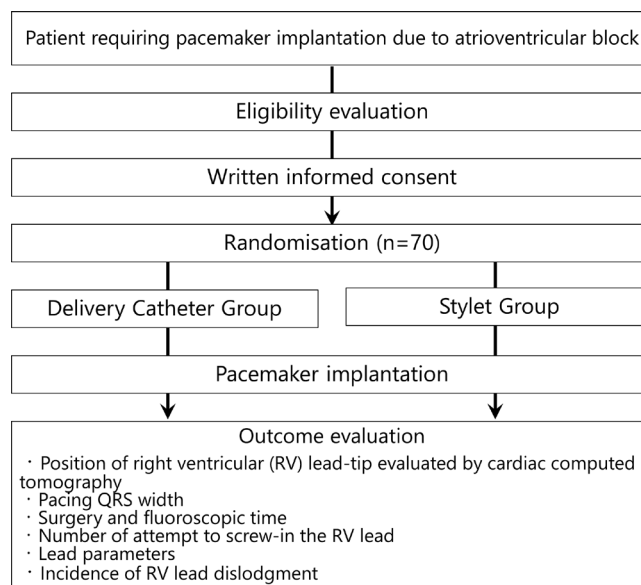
Patient requiring pacemaker implantation due to atrioventricular block

Eligibility evaluation

Written informed consent

Randomisation (n=70)

Delivery Catheter Group

Stylet Group

Pacemaker implantation

Outcome evaluation

・Position of right ventricular (RV) lead-tip evaluated by cardiac computed tomography
・Pacing QRS width
・Surgery and fluoroscopic time
・Number of attempt to screw-in the RV lead
・Lead parameters
・Incidence of RV lead dislodgment